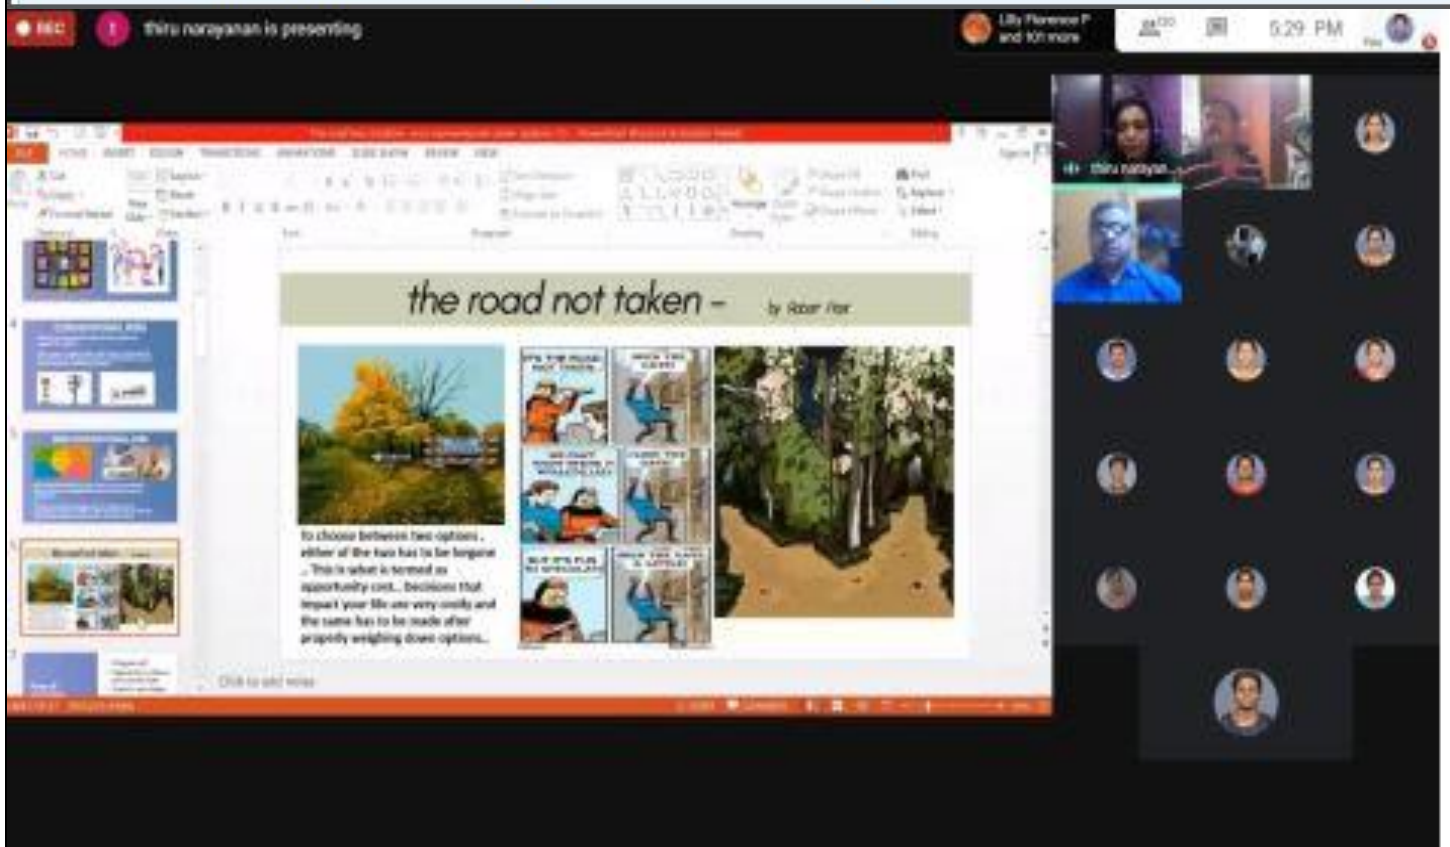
REC

t

thiru narayanan is presenting

Lilly Florence P and 101 more

5:29 PM

thiru narayan...

the road not taken – by Robert Frost

To choose between two options , either of the two has to be forgone .. This is what is termed as opportunity cost.. Decisions that impact your life are very costly and the same has to be made after properly weighing down options..

Click to add notes

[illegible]